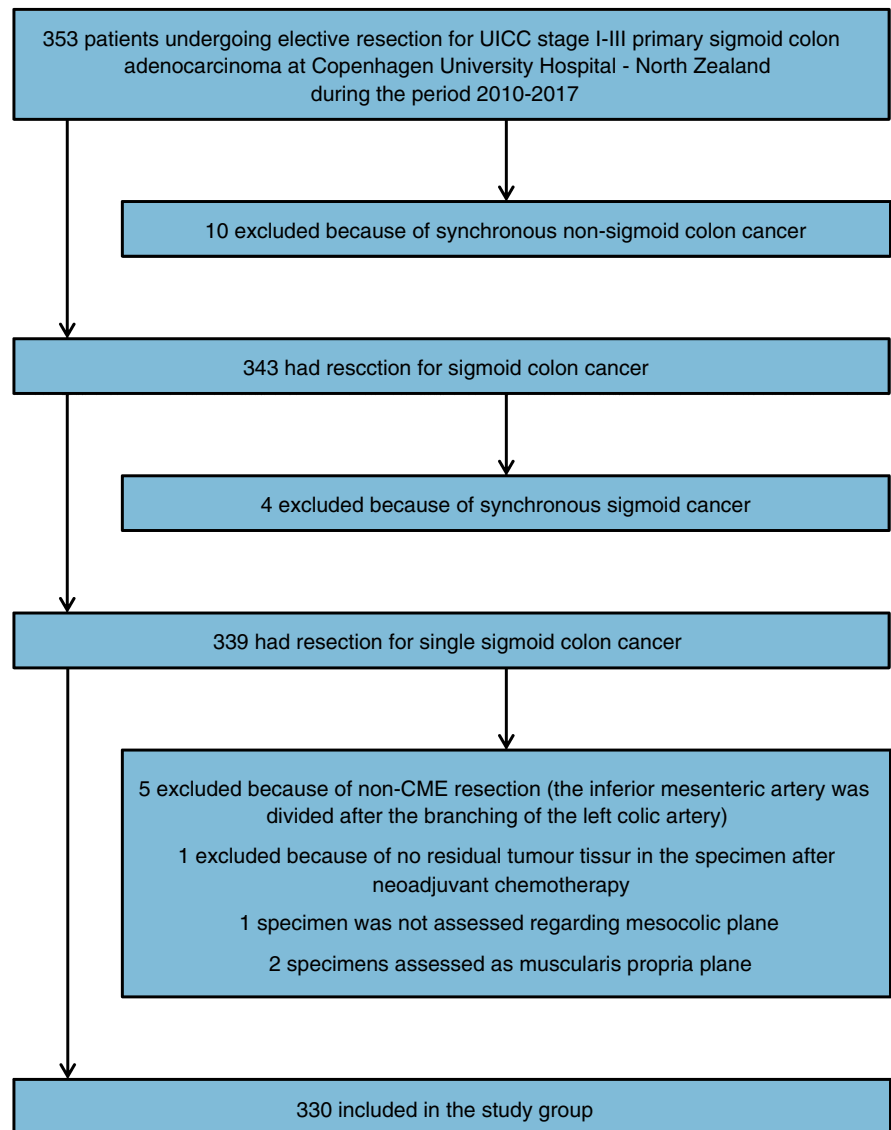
353 patients undergoing elective resection for UICC stage I-III primary sigmoid colon adenocarcinoma at Copenhagen University Hospital - North Zealand during the period 2010-2017

10 excluded because of synchronous non-sigmoid colon cancer

343 had rescction for sigmoid colon cancer

4 excluded because of synchronous sigmoid cancer

339 had resection for single sigmoid colon cancer

5 excluded because of non-CME resection (the inferior mesenteric artery was divided after the branching of the left colic artery)

1 excluded because of no residual tumour tissur in the specimen after neoadjuvant chemotherapy

1 specimen was not assessed regarding mesocolic plane

2 specimens assessed as muscularis propria plane

330 included in the study group